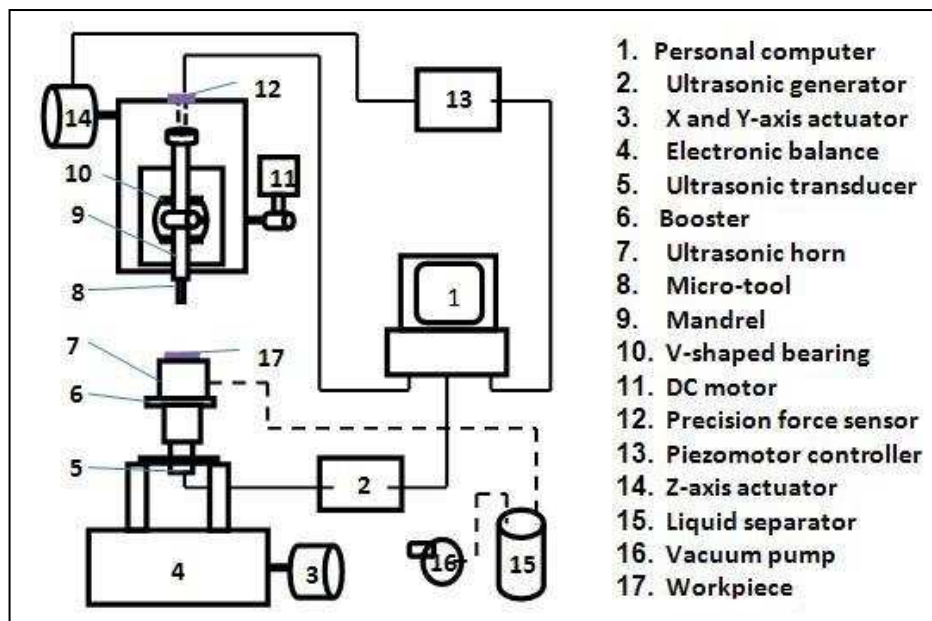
14
12
13
10
11
9
8
1
7
17
6
5
2
16
15
4
3

1. Personal computer
2. Ultrasonic generator
3. X and Y-axis actuator
4. Electronic balance
5. Ultrasonic transducer
6. Booster
7. Ultrasonic horn
8. Micro-tool
9. Mandrel
10. V-shaped bearing
11. DC motor
12. Precision force sensor
13. Piezomotor controller
14. Z-axis actuator
15. Liquid separator
16. Vacuum pump
17. Workpiece